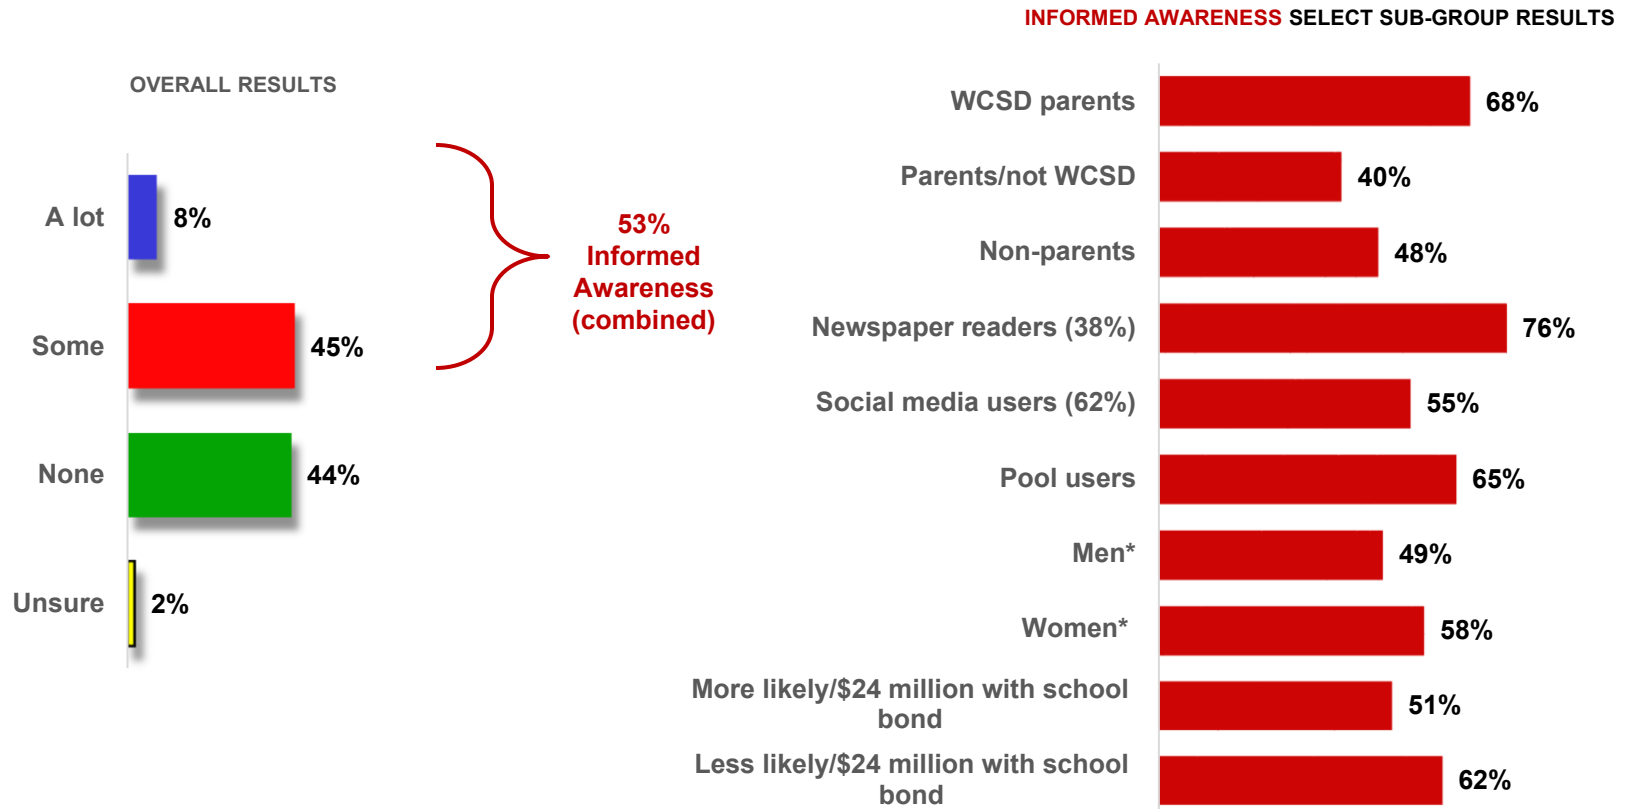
INFORMED AWARENESS SELECT SUB-GROUP RESULTS

OVERALL RESULTS

A lot 8%

Some 45%

None 44%

Unsure 2%

53% Informed Awareness (combined)

WCSD parents 68%

Parents/not WCSD 40%

Non-parents 48%

Newspaper readers (38%) 76%

Social media users (62%) 55%

Pool users 65%

Men* 49%

Women* 58%

More likely/$24 million with school bond 51%

Less likely/$24 million with school bond 62%